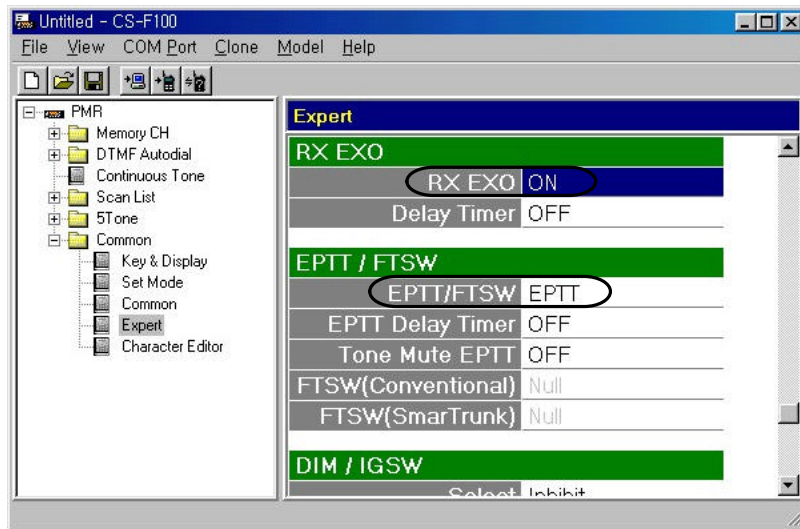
Untitled - CS-F100

File View COM Port Clone Model Help

PMR
Memory CH
DTMF Autodial
Continuous Tone
Scan List
5Tone
Common
Key & Display
Set Mode
Common
Expert
Character Editor

Expert

RX EXO

| | |
|---|---|
| RX EXO | ON |
| Delay Timer | OFF |

EPTT / FTSW

| | |
|---|---|
| EPTT/FTSW | EPTT |
| EPTT Delay Timer | OFF |
| Tone Mute EPTT | OFF |
| FTSW(Conventional) | Null |
| FTSW(SmarTrunk) | Null |

DIM / IGSW

Select Inhibit